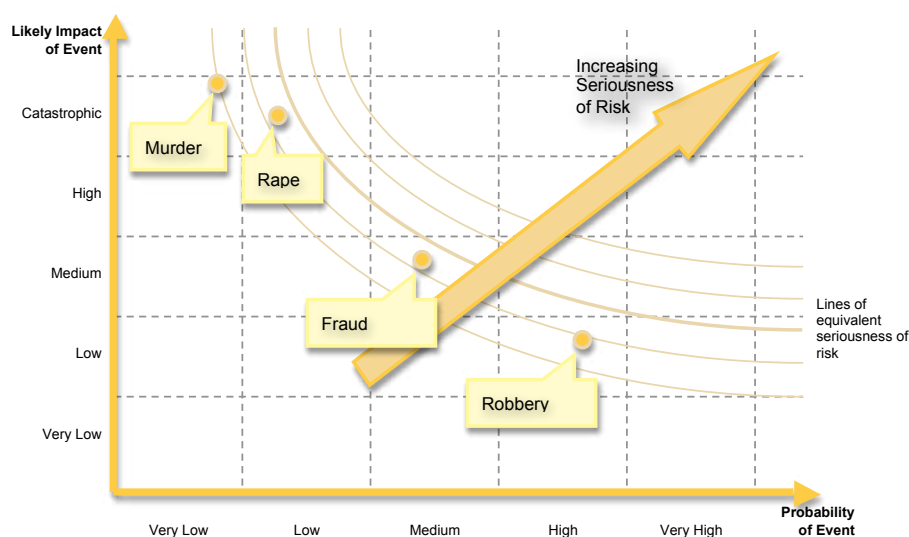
Likely Impact of Event

Catastrophic

High

Medium

Low

Very Low

Increasing Seriousness of Risk

Murder

Rape

Fraud

Robbery

Lines of equivalent seriousness of risk

Very Low

Low

Medium

High

Very High

Probability of Event